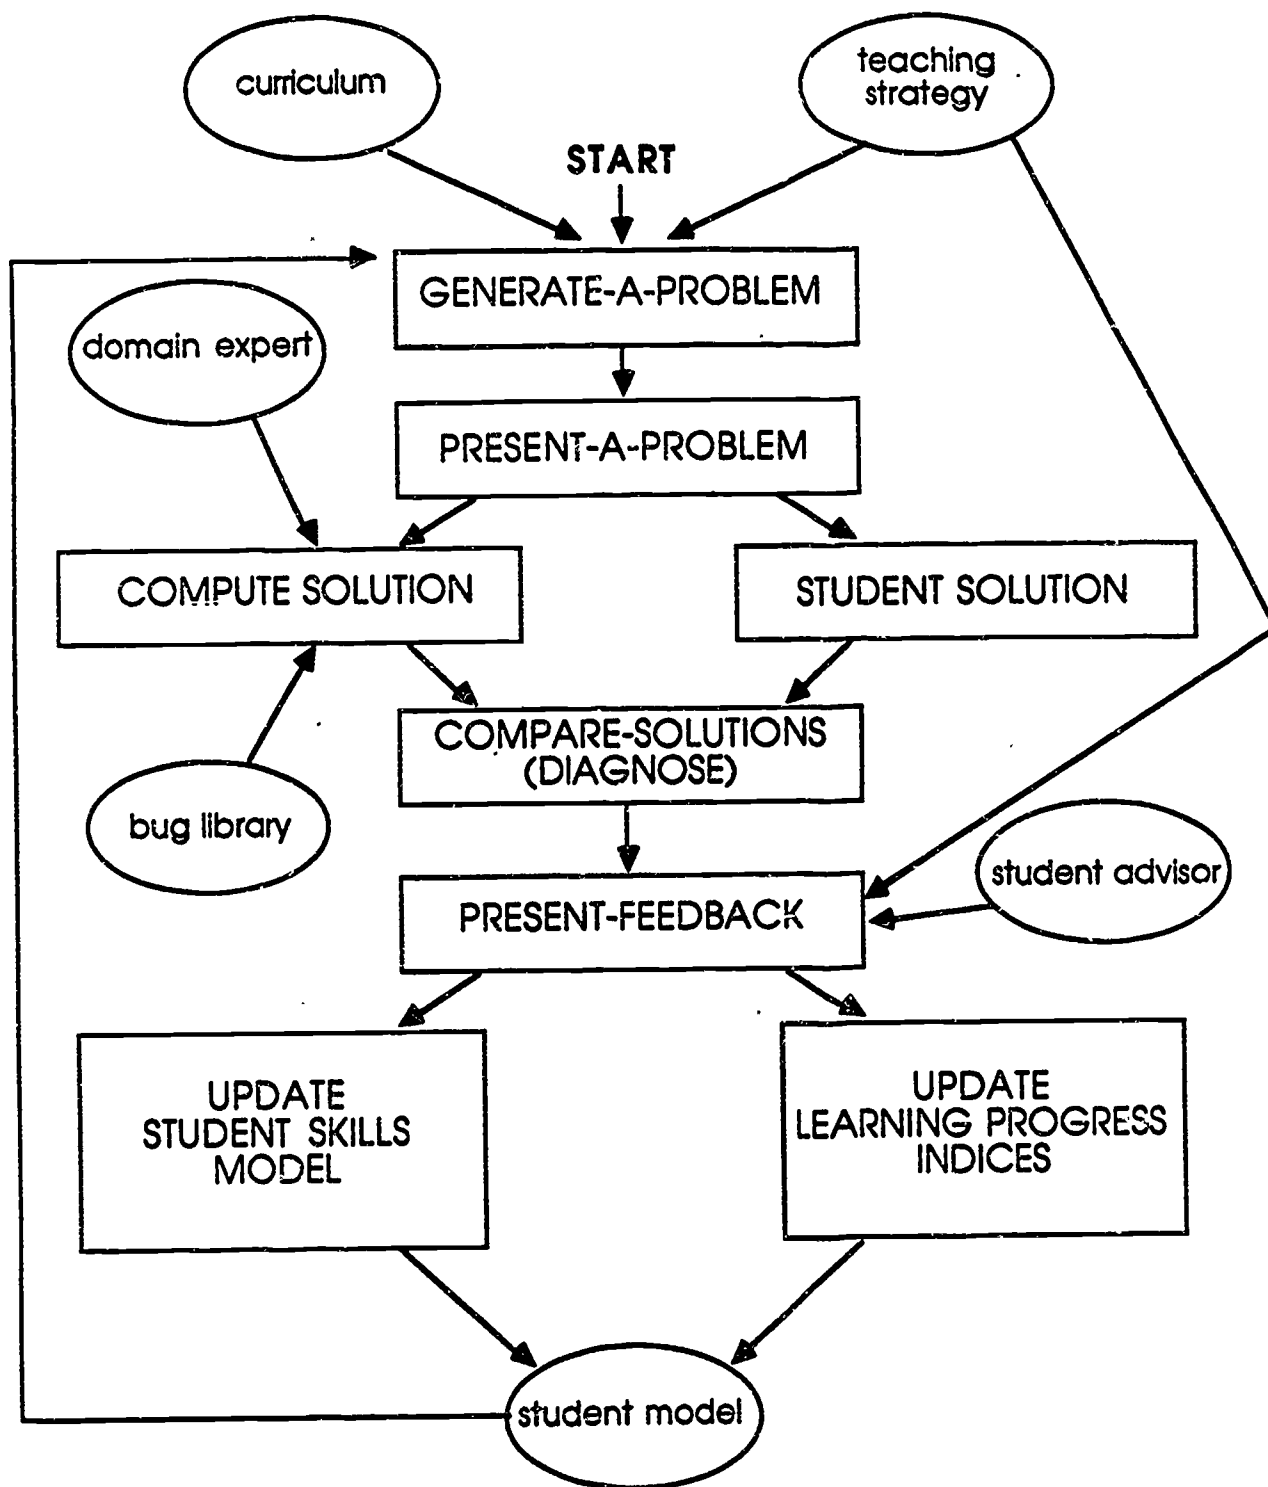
curriculum

teaching strategy

START

GENERATE-A-PROBLEM

domain expert

PRESENT-A-PROBLEM

COMPUTE SOLUTION

STUDENT SOLUTION

COMPARE-SOLUTIONS (DIAGNOSE)

bug library

PRESENT-FEEDBACK

student advisor

UPDATE STUDENT SKILLS MODEL

UPDATE LEARNING PROGRESS INDICES

student model